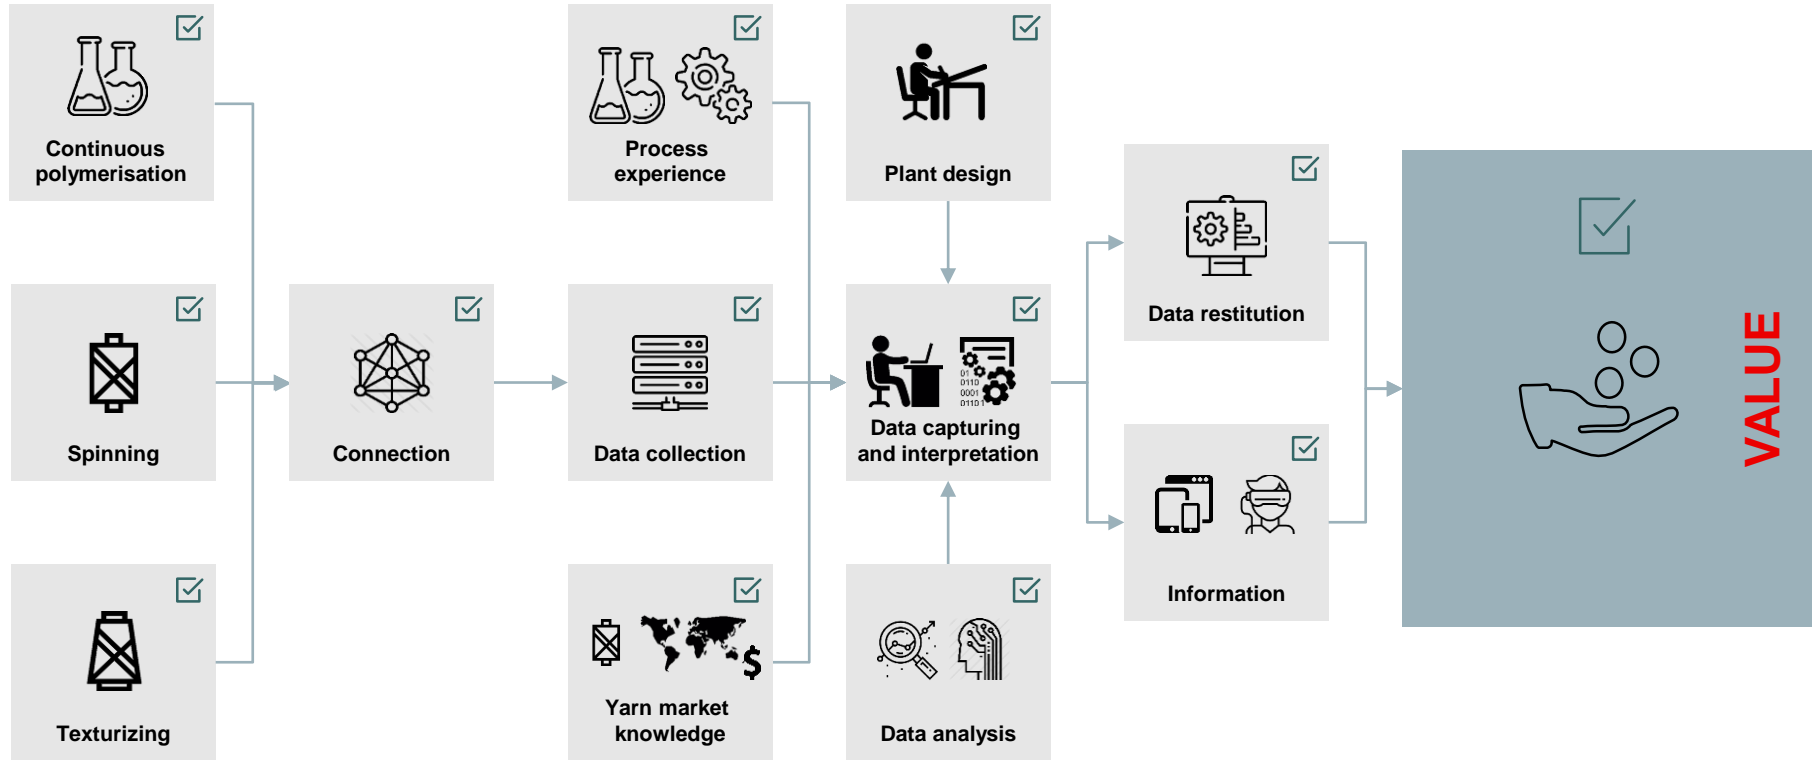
Continuous polymerisation

Spinning

Texturizing

Connection

Process experience

Data collection

$

Yarn market knowledge

Plant design

01
0110
0001
0110

Data capturing and interpretation

Data analysis

Data restitution

Information

VALUE